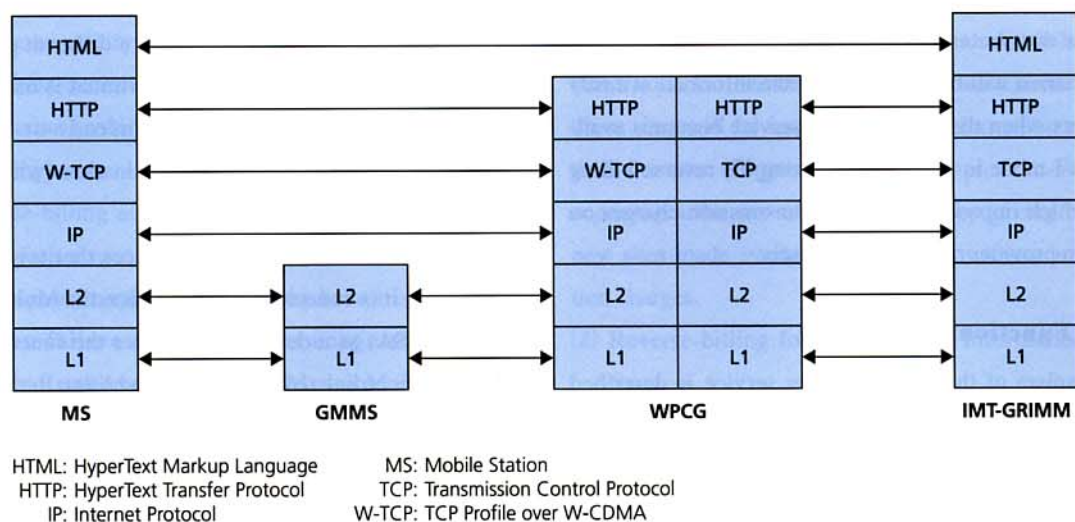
HTML
HTTP
W-TCP
IP
L2
L1
MS

L2
L1
GMMS

HTTP
W-TCP
IP
L2
L1
HTTP
TCP
IP
L2
L1
WPCG

HTML
HTTP
TCP
IP
L2
L1
IMT-GRIMM

HTML: HyperText Markup Language
HTTP: HyperText Transfer Protocol
IP: Internet Protocol

MS: Mobile Station
TCP: Transmission Control Protocol
W-TCP: TCP Profile over W-CDMA